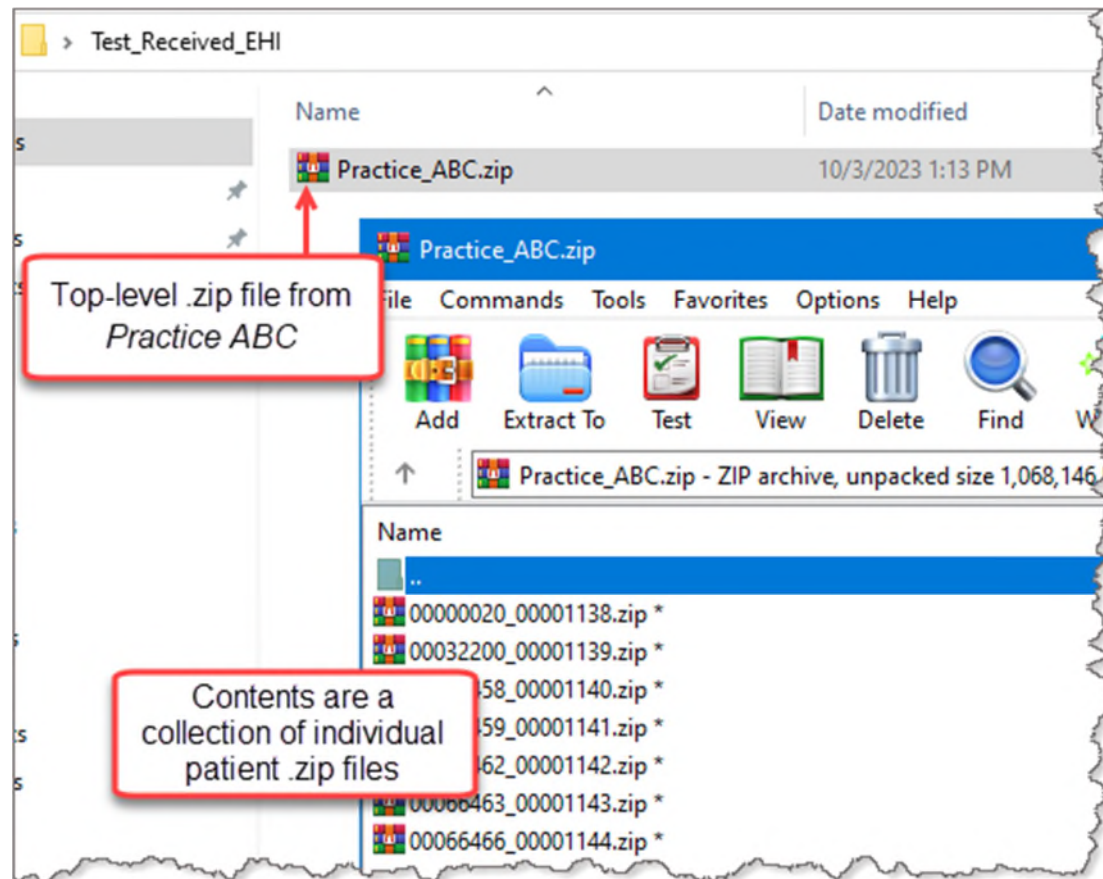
> Test_Received_EHI

Name

Date modified

Practice_ABC.zip

10/3/2023 1:13 PM

Top-level .zip file from *Practice ABC*

Practice_ABC.zip

File Commands Tools Favorites Options Help

Add Extract To Test View Delete Find W

Practice_ABC.zip - ZIP archive, unpacked size 1,068,146

Name

..

00000020_00001138.zip *

00032200_00001139.zip *

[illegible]58_00001140.zip *

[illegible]59_00001141.zip *

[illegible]62_00001142.zip *

00066463_00001143.zip *

00066466_00001144.zip *

Contents are a collection of individual patient .zip files